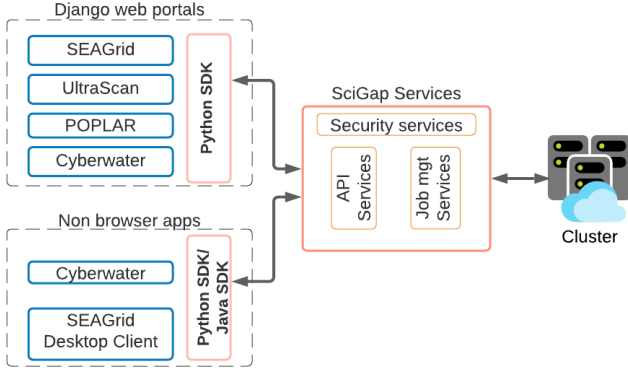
Django web portals

SEAGrid

UltraScan

POPLAR

Cyberwater

Python SDK

SciGap Services

Security services

API Services

Job mgt Services

Cluster

Non browser apps

Cyberwater

SEAGrid Desktop Client

Python SDK/ Java SDK